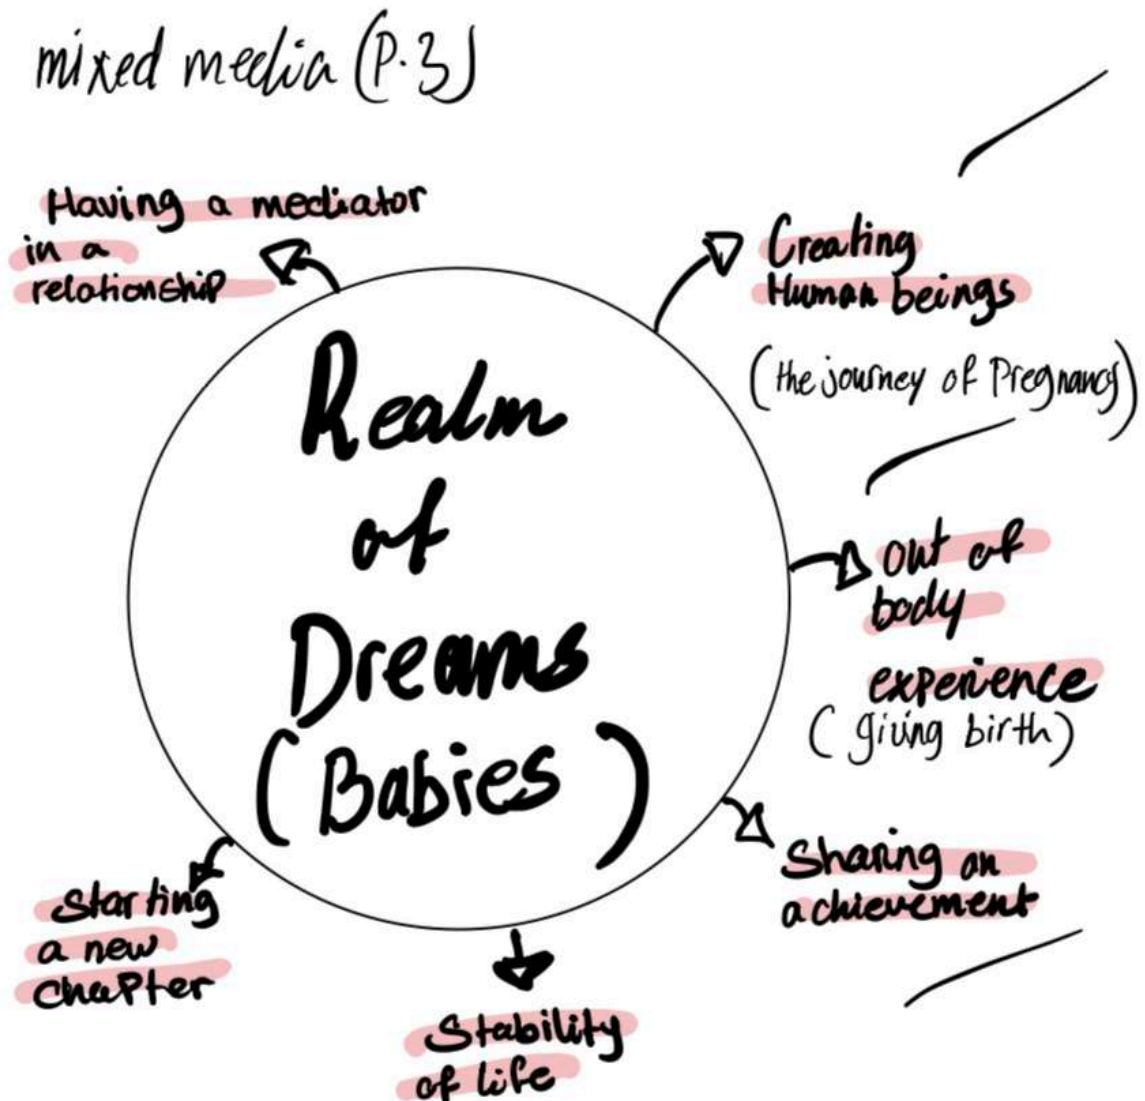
mixed media (P.3)

Realm of Dreams (Babies)

Having a mediator in a relationship

Creating Human beings

(the journey of Pregnancy)

out of body experience

(giving birth)

Sharing an achievement

Stability of life

starting a new chapter